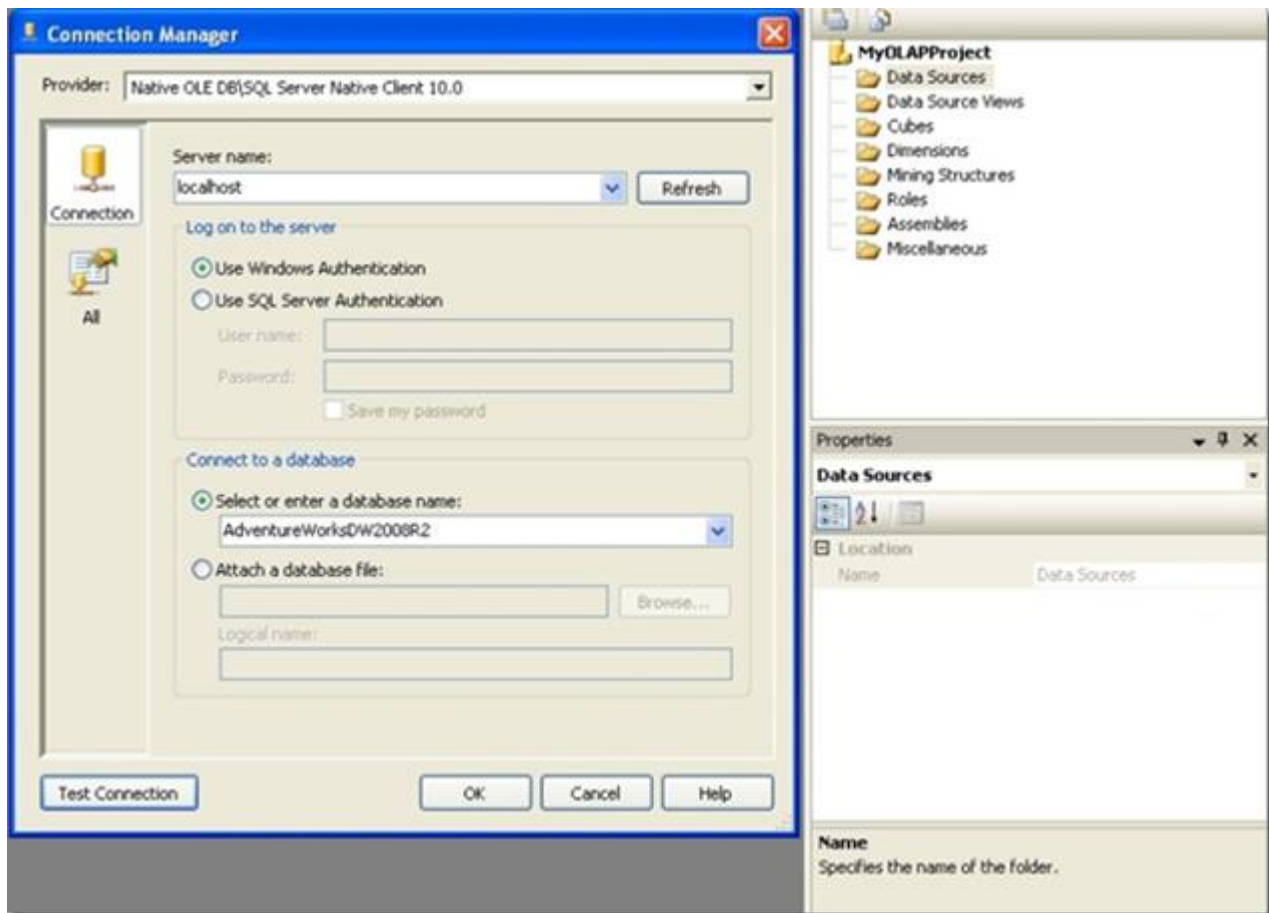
Connection Manager

Provider: Native OLE DB\SQL Server Native Client 10.0

Connection

All

Server name:
localhost
Refresh

Log on to the server
Use Windows Authentication
Use SQL Server Authentication
User name:
Password:
Save my password

Connect to a database
Select or enter a database name:
AdventureWorksDW2008R2
Attach a database file:
Browse...
Logical name:

Test Connection
OK
Cancel
Help

MyOLAPProject
Data Sources
Data Source Views
Cubes
Dimensions
Mining Structures
Roles
Assemblies
Miscellaneous

Properties
Data Sources
Location
Name Data Sources

Name
Specifies the name of the folder.